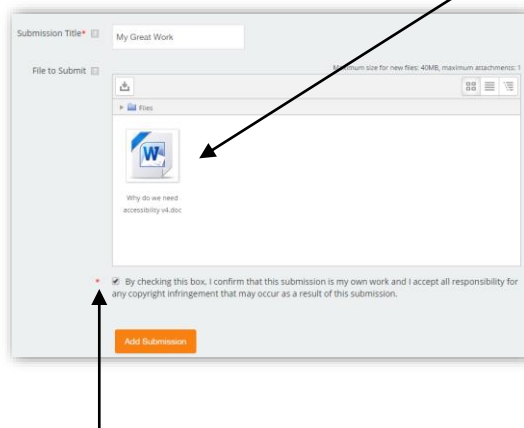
Submission Title*

My Great Work

File to Submit

Maximum size for new files: 40MB, maximum attachments: 1

Files

Why do we need accessibility v4.doc

* By checking this box, I confirm that this submission is my own work and I accept all responsibility for any copyright infringement that may occur as a result of this submission.

Add Submission